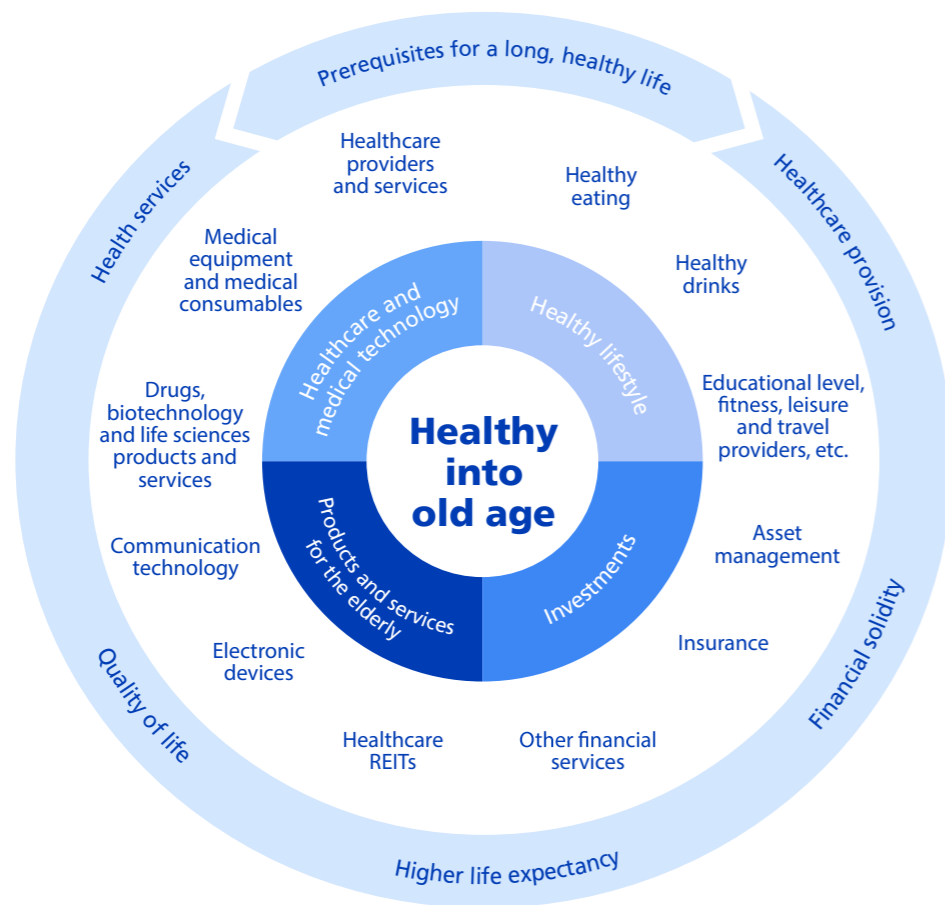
Prerequisites for a long, healthy life

Healthcare provision

Financial solidity

Higher life expectancy

Quality of life

Health services

Healthcare providers and services

Healthy eating

Healthy drinks

Educational level, fitness, leisure and travel providers, etc.

Asset management

Insurance

Other financial services

Healthcare REITs

Electronic devices

Communication technology

Drugs, biotechnology and life sciences products and services

Medical equipment and medical consumables

Healthcare and medical technology

Healthy lifestyle

Investments

Products and services for the elderly

Healthy into old age